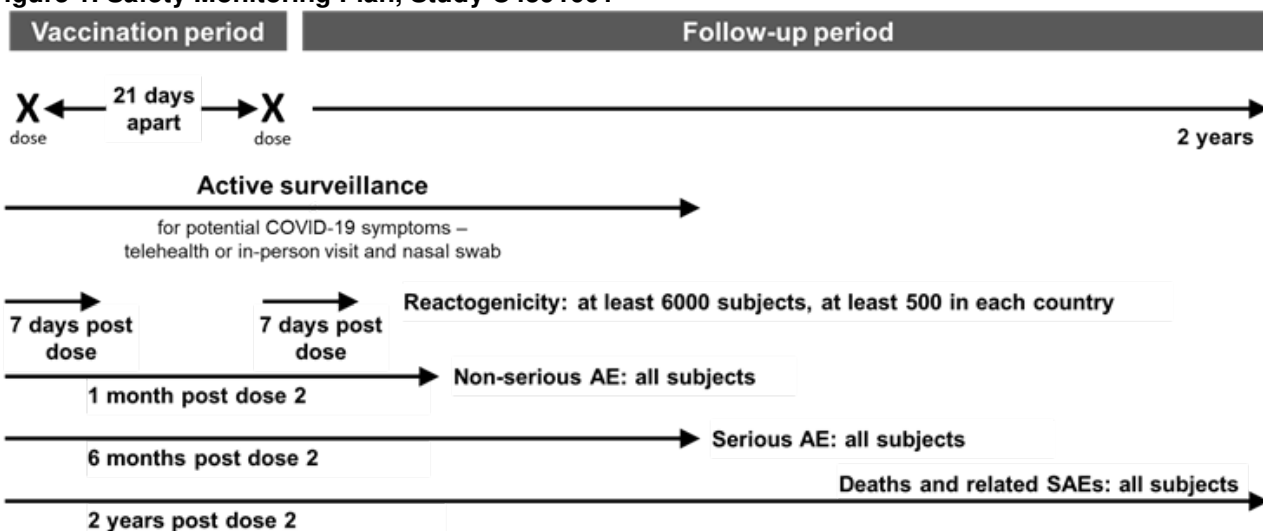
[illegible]igure 1. Safety Monitoring Plan, Study C4591001

Vaccination period

Follow-up period

X 21 days apart X

dose

dose

2 years

Active surveillance

for potential COVID-19 symptoms – telehealth or in-person visit and nasal swab

7 days post dose

7 days post dose

Reactogenicity: at least 6000 subjects, at least 500 in each country

1 month post dose 2

Non-serious AE: all subjects

6 months post dose 2

Serious AE: all subjects

Deaths and related SAEs: all subjects

2 years post dose 2